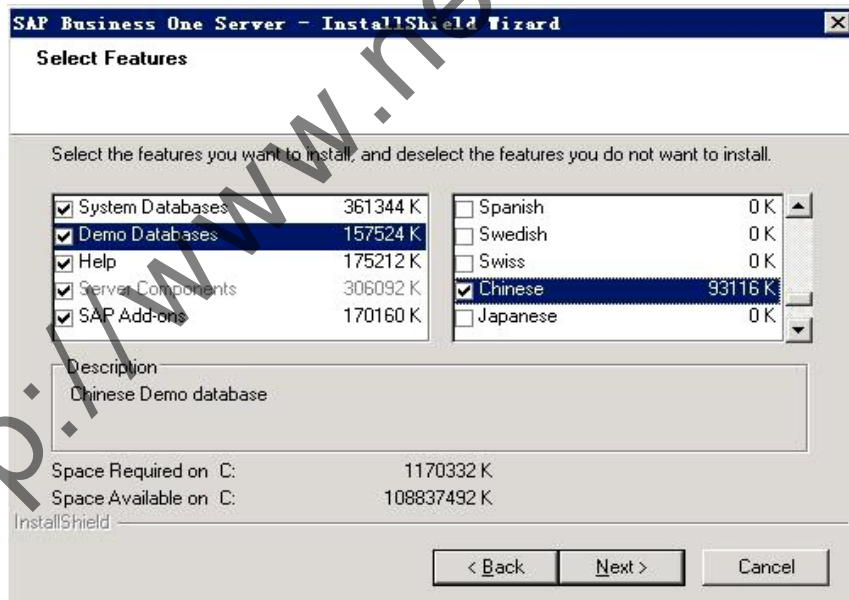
SAP Business One Server - InstallShield Wizard

Select Features

Select the features you want to install, and deselect the features you do not want to install.

| Feature | Size |
|---|---|
| System Databases | 361344 K |
| Demo Databases | 157524 K |
| Help | 175212 K |
| Server Components | 306092 K |
| SAP Add-ons | 170160 K |

| Feature | Size |
|---|---|
| Spanish | 0 K |
| Swedish | 0 K |
| Swiss | 0 K |
| Chinese | 93116 K |
| Japanese | 0 K |

Description
Chinese Demo database

Space Required on C: 1170332 K
Space Available on C: 108837492 K

InstallShield

< Back   Next >   Cancel